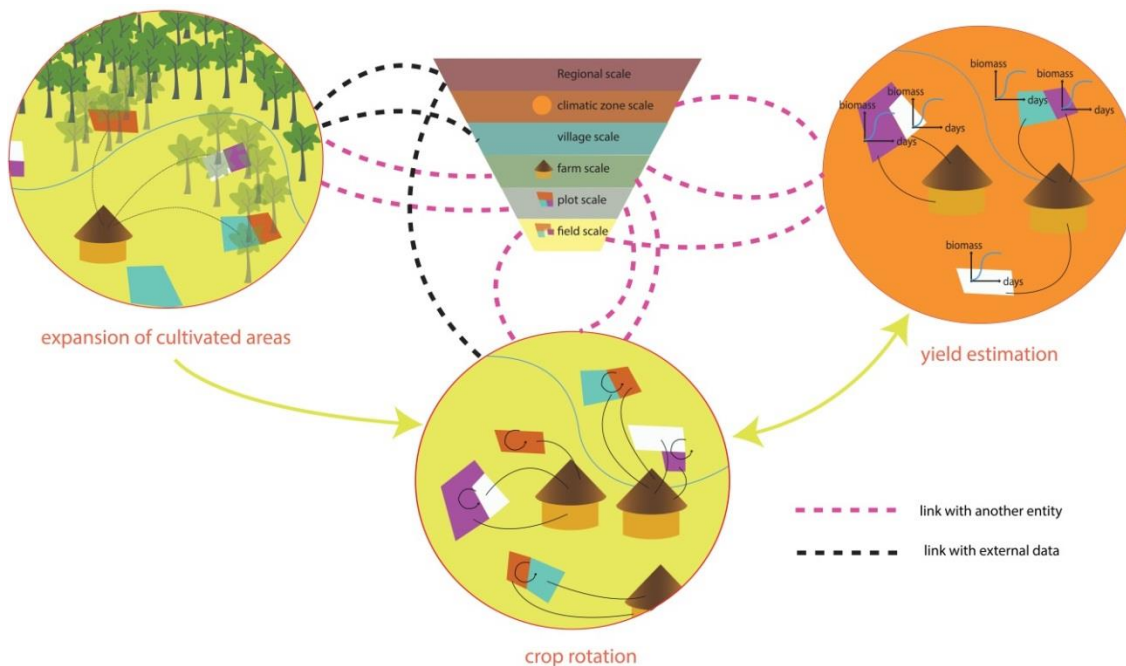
Regional scale
climatic zone scale
village scale
farm scale
plot scale
field scale

expansion of cultivated areas

biomass
days
biomass
days
biomass
days
biomass
days
biomass
days

yield estimation

crop rotation

link with another entity
link with external data